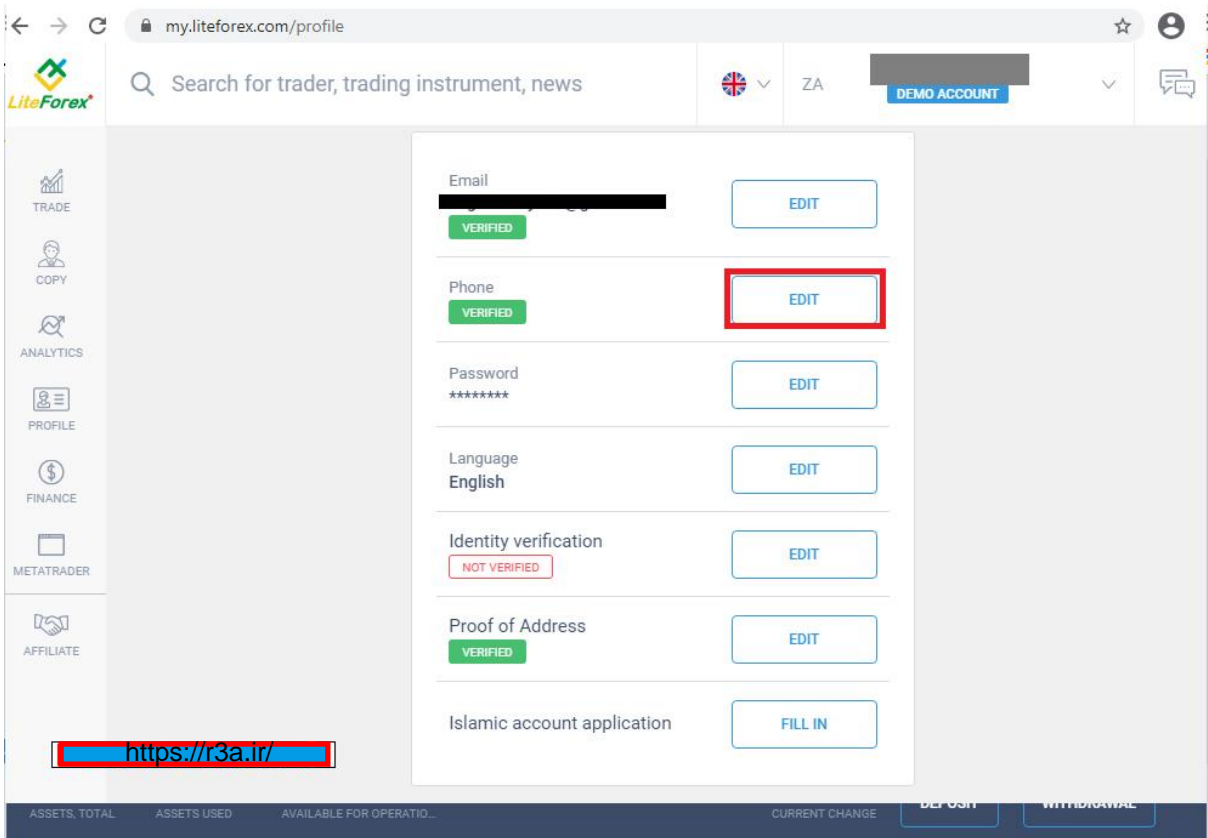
my.liteforex.com/profile

LiteForex

Search for trader, trading instrument, news

ZA

DEMO ACCOUNT

TRADE

COPY

ANALYTICS

PROFILE

FINANCE

METATRADER

AFFILIATE

Email
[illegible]
VERIFIED
EDIT

Phone
VERIFIED
EDIT

Password
********
EDIT

Language
English
EDIT

Identity verification
NOT VERIFIED
EDIT

Proof of Address
VERIFIED
EDIT

Islamic account application
FILL IN

https://r3a.ir/

ASSETS, TOTAL ASSETS USED AVAILABLE FOR OPERATIO... CURRENT CHANGE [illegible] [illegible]